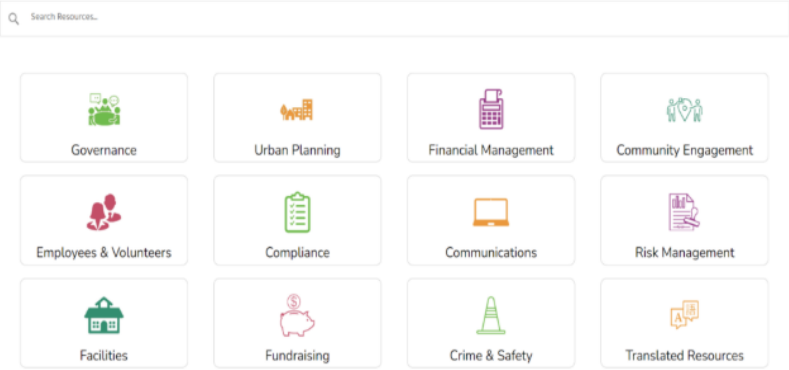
Search Resources...

Governance

Urban Planning

Financial Management

Community Engagement

Employees & Volunteers

Compliance

Communications

Risk Management

Facilities

Fundraising

Crime & Safety

Translated Resources